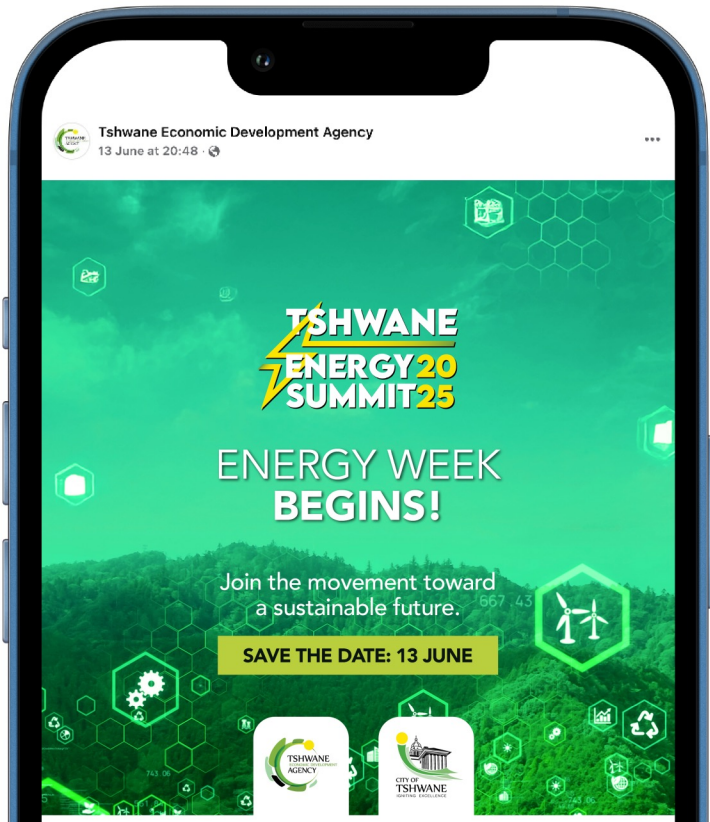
Tshwane Economic Development Agency
13 June at 20:48 ·

TSHWANE
ENERGY 20
SUMMIT 25

ENERGY WEEK
BEGINS!

Join the movement toward a sustainable future.

SAVE THE DATE: 13 JUNE

TSHWANE ECONOMIC DEVELOPMENT AGENCY

CITY OF TSHWANE IGNITING EXCELLENCE